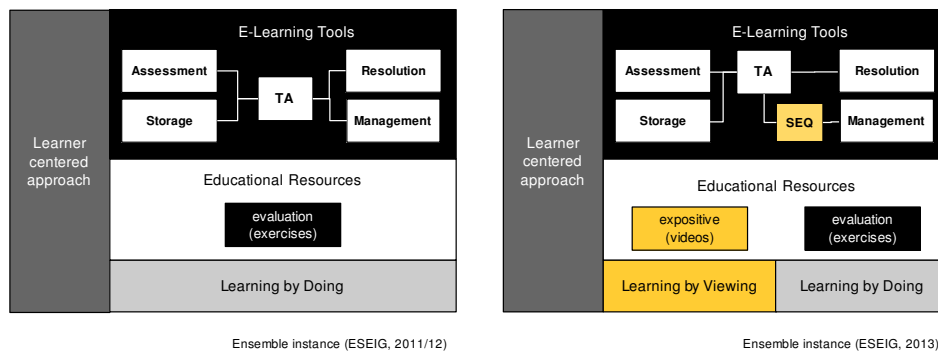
Learner centered approach

E-Learning Tools

Assessment

Storage

TA

Resolution

Management

Educational Resources

evaluation (exercises)

Learning by Doing

Ensemble instance (ESEIG, 2011/12)

Learner centered approach

E-Learning Tools

Assessment

Storage

TA

SEQ

Resolution

Management

Educational Resources

expositive (videos)

evaluation (exercises)

Learning by Viewing

Learning by Doing

Ensemble instance (ESEIG, 2013)